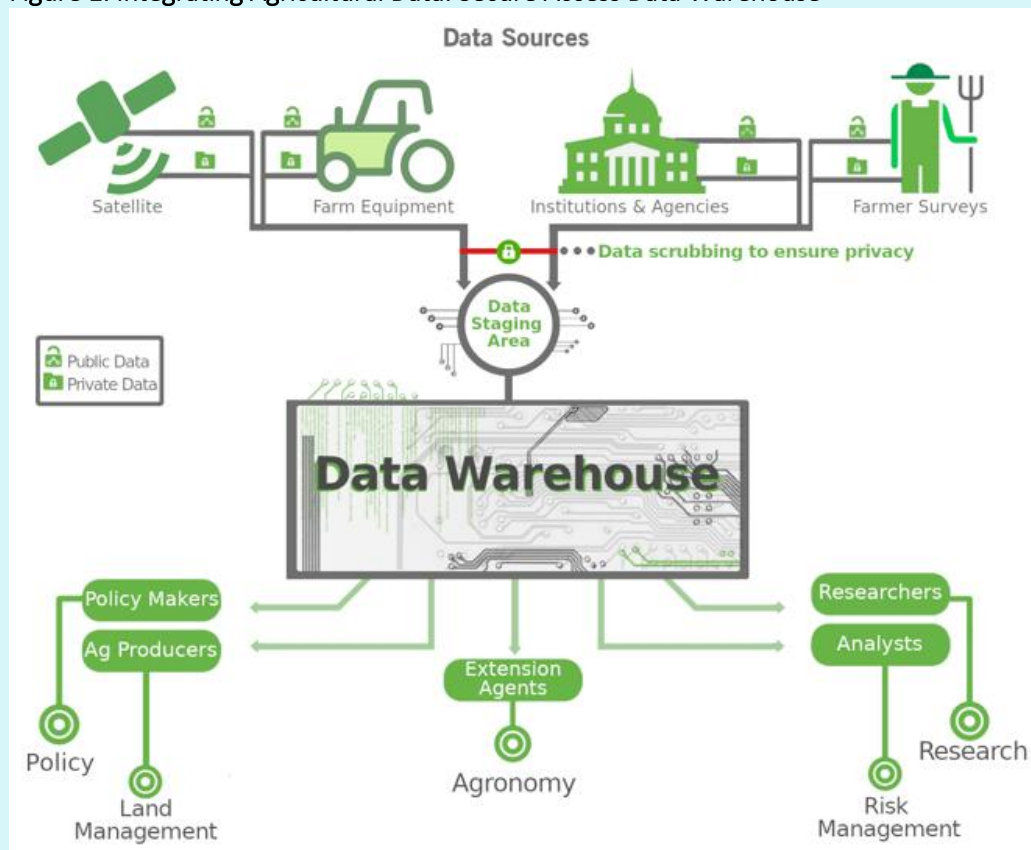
Figure 1: Integrating Agricultural Data: Secure Access Data Warehouse

Data Sources

Satellite

Farm Equipment

Institutions & Agencies

Farmer Surveys

Data scrubbing to ensure privacy

Data Staging Area

Public Data
Private Data

Data Warehouse

Policy Makers

Ag Producers

Extension Agents

Researchers

Analysts

Policy

Land Management

Agronomy

Risk Management

Research